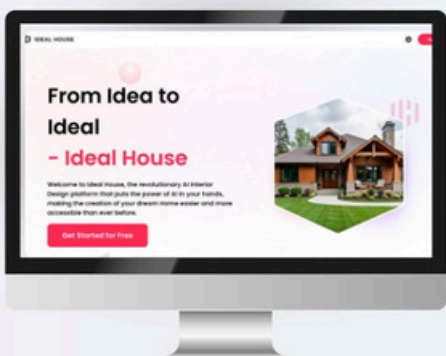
IDEAL HOUSE

From Idea to Ideal

- Ideal House

Welcome to Ideal House, the revolutionary AI Interior Design platform that puts the power of AI in your hands, making the creation of your dream home easier and more accessible than ever before.

Get Started for Free